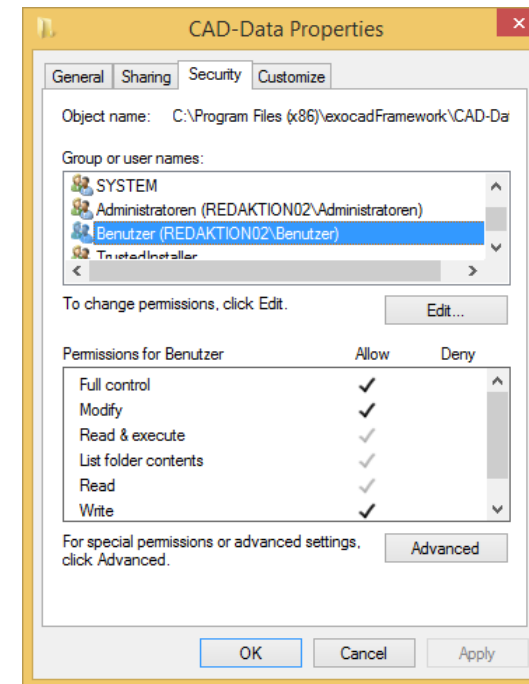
CAD-Data Properties

General | Sharing | Security | Customize

Object name: C:\Program Files (x86)\exocadFramework\CAD-Da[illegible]

Group or user names:

SYSTEM
Administratoren (REDAKTION02\Administratoren)
Benutzer (REDAKTION02\Benutzer)
TrustedInstaller

To change permissions, click Edit.

Edit...

| Permissions for Benutzer | Allow | Deny |
|---|---|---|
| Full control | ✓ | |
| Modify | ✓ | |
| Read & execute | ✓ | |
| List folder contents | ✓ | |
| Read | ✓ | |
| Write | ✓ | |

For special permissions or advanced settings, click Advanced.

Advanced

OK | Cancel | Apply